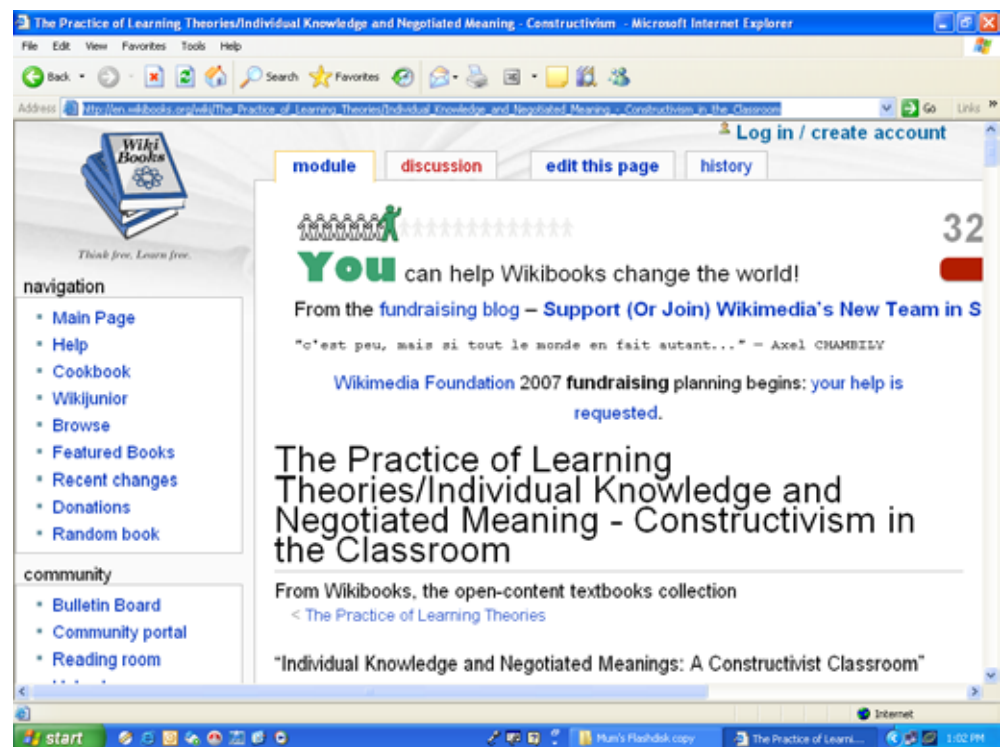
The Practice of Learning Theories/Individual Knowledge and Negotiated Meaning - Constructivism - Microsoft Internet Explorer

File Edit View Favorites Tools Help

Back Search Favorites

Address http://en.wikibooks.org/wiki/The_Practice_of_Learning_Theories/Individual_Knowledge_and_Negotiated_Meaning_-_Constructivism_in_the_Classroom Go Links

Log in / create account

Wiki Books

Think free. Learn free.

module discussion edit this page history

32

You can help Wikibooks change the world!

From the fundraising blog – Support (Or Join) Wikimedia's New Team in S

"c'est peu, mais si tout le monde en fait autant..." — Axel CHAMBILY

Wikimedia Foundation 2007 fundraising planning begins: your help is requested.

navigation
- Main Page
- Help
- Cookbook
- Wikijunior
- Browse
- Featured Books
- Recent changes
- Donations
- Random book

community
- Bulletin Board
- Community portal
- Reading room

The Practice of Learning Theories/Individual Knowledge and Negotiated Meaning - Constructivism in the Classroom

From Wikibooks, the open-content textbooks collection

< The Practice of Learning Theories

"Individual Knowledge and Negotiated Meanings: A Constructivist Classroom"

Internet

start Mum's Flashdisk copy The Practice of Learni... 1:02 PM